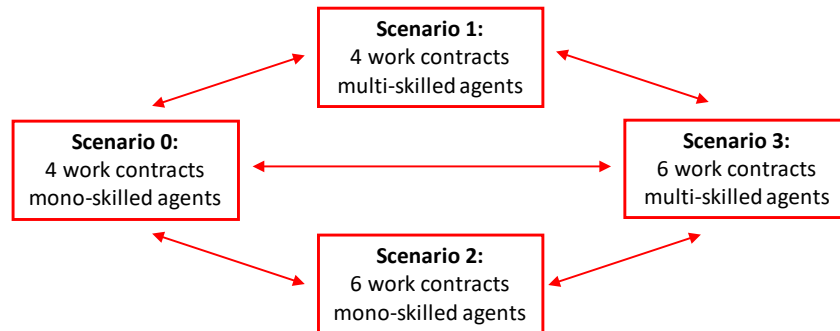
**Scenario 1:**
4 work contracts
multi-skilled agents

**Scenario 0:**
4 work contracts
mono-skilled agents

**Scenario 3:**
6 work contracts
multi-skilled agents

**Scenario 2:**
6 work contracts
mono-skilled agents